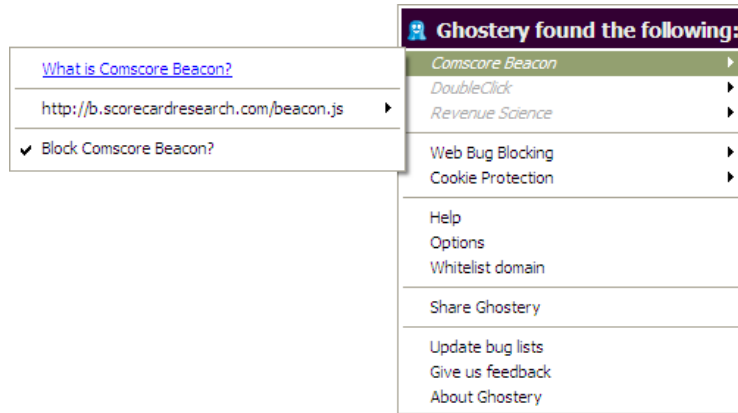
What is Comscore Beacon?

http://b.scorecardresearch.com/beacon.js

✔ Block Comscore Beacon?

Ghostery found the following:

Comscore Beacon
DoubleClick
Revenue Science

Web Bug Blocking
Cookie Protection

Help
Options
Whitelist domain

Share Ghostery

Update bug lists
Give us feedback
About Ghostery